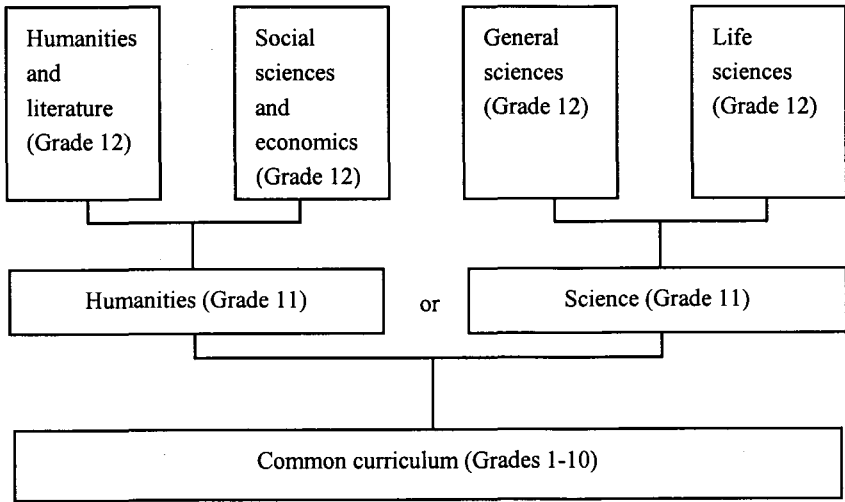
Humanities and literature (Grade 12)

Social sciences and economics (Grade 12)

General sciences (Grade 12)

Life sciences (Grade 12)

Humanities (Grade 11)

or

Science (Grade 11)

Common curriculum (Grades 1-10)